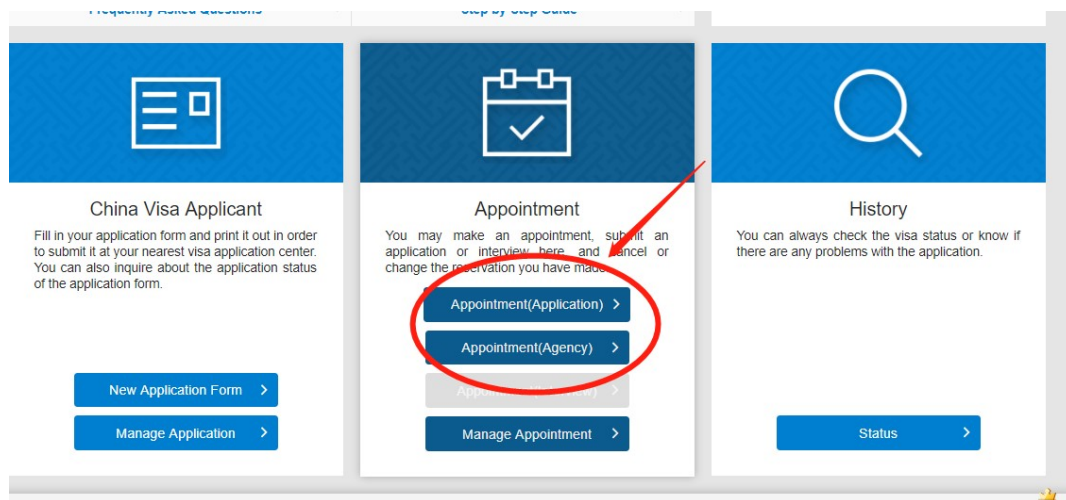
Frequently Asked Questions

Step by Step Guide

China Visa Applicant

Fill in your application form and print it out in order to submit it at your nearest visa application center. You can also inquire about the application status of the application form.

New Application Form >

Manage Application >

Appointment

You may make an appointment, submit an application or interview here and cancel or change the reservation you have made.

Appointment(Application) >

Appointment(Agency) >

Appointment(Interview) >

Manage Appointment >

History

You can always check the visa status or know if there are any problems with the application.

Status >